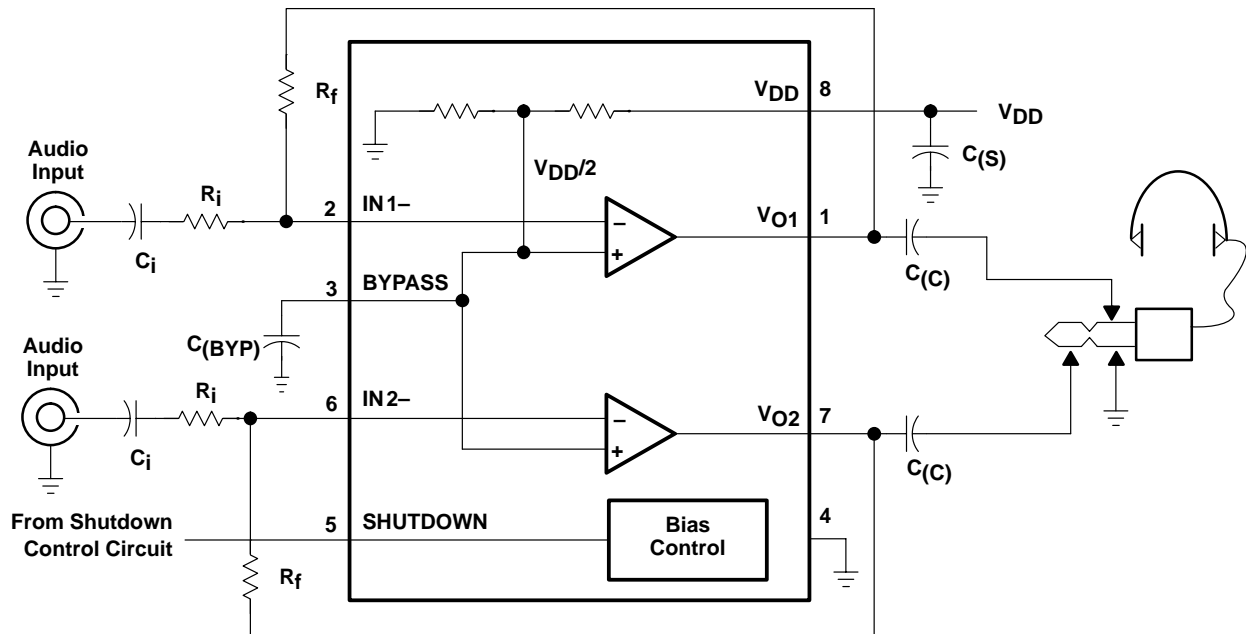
$R_f$

$V_{DD}$ 8

$V_{DD}$

$C_{(S)}$

Audio Input

$R_i$

$C_i$

$V_{DD}/2$

2 IN1–

$V_{O1}$ 1

–

+

$C_{(C)}$

3 BYPASS

$C_{(BYP)}$

Audio Input

$R_i$

$C_i$

6 IN2–

$V_{O2}$ 7

–

+

$C_{(C)}$

From Shutdown Control Circuit

5 SHUTDOWN

Bias Control

4

$R_f$